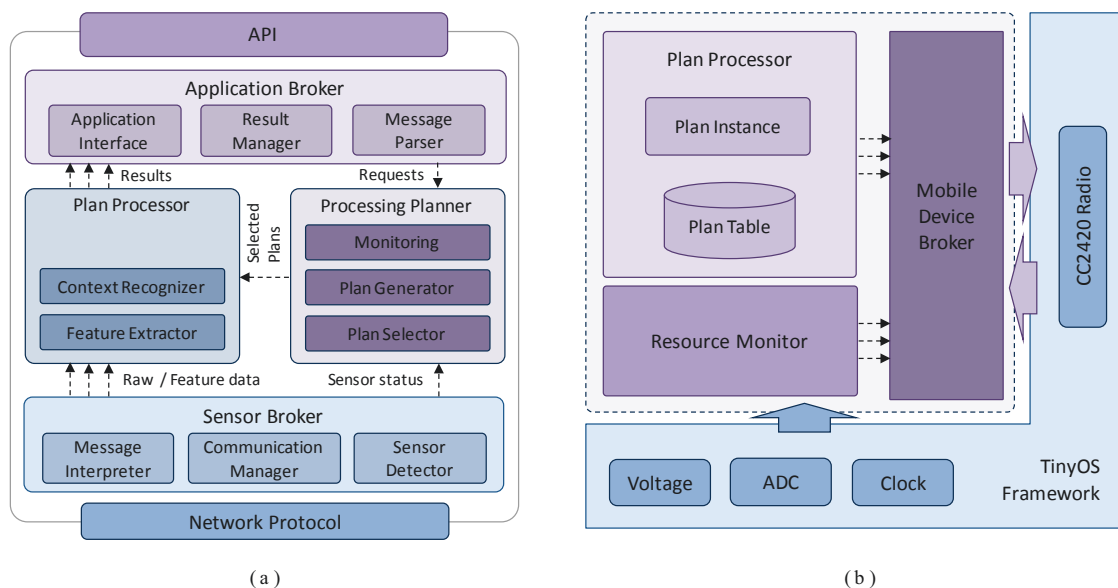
API

Application Broker

Application Interface

Result Manager

Message Parser

Results

Requests

Plan Processor

Processing Planner

Selected Plans

Monitoring

Plan Generator

Plan Selector

Context Recognizer

Feature Extractor

Raw / Feature data

Sensor status

Sensor Broker

Message Interpreter

Communication Manager

Sensor Detector

Network Protocol

( a )

Plan Processor

Plan Instance

Plan Table

Mobile Device Broker

Resource Monitor

CC2420 Radio

Voltage

ADC

Clock

TinyOS Framework

( b )